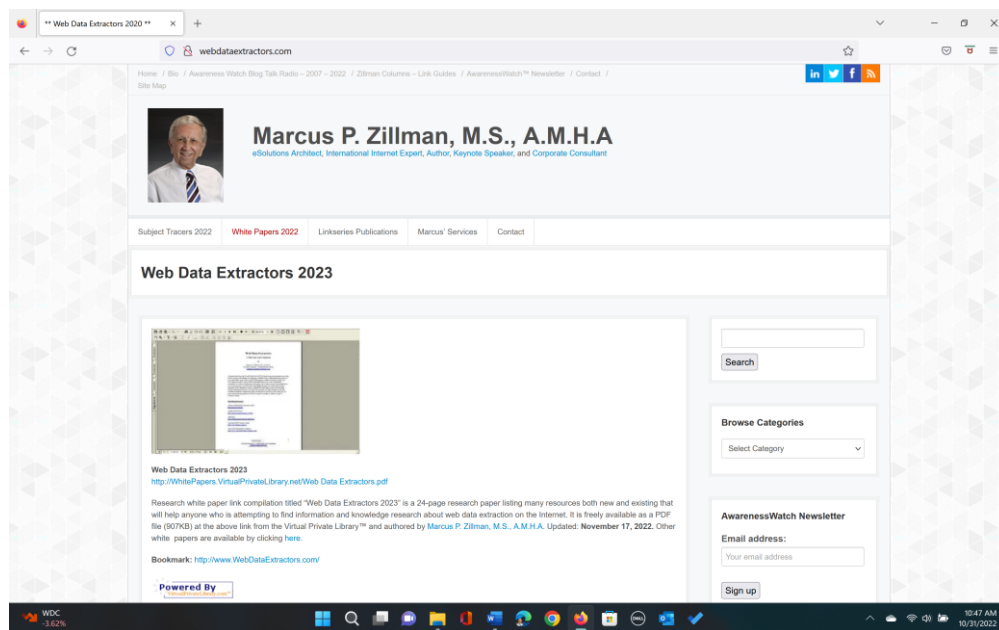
** Web Data Extractors 2020 **

webdataextractors.com

Home / Bio / Awareness Watch Blog Talk Radio – 2007 – 2022 / Zillman Columns – Link Guides / AwarenessWatch™ Newsletter / Contact / Site Map

in f

Marcus P. Zillman, M.S., A.M.H.A

eSolutions Architect, International Internet Expert, Author, Keynote Speaker, and Corporate Consultant

Subject Tracers 2022 | White Papers 2022 | Linkseries Publications | Marcus' Services | Contact

Web Data Extractors 2023

Web Data Extractors 2023
http://WhitePapers.VirtualPrivateLibrary.net/Web Data Extractors.pdf

Research white paper link compilation titled "Web Data Extractors 2023" is a 24-page research paper listing many resources both new and existing that will help anyone who is attempting to find information and knowledge research about web data extraction on the Internet. It is freely available as a PDF file (907KB) at the above link from the Virtual Private Library™ and authored by Marcus P. Zillman, M.S., A.M.H.A. Updated: November 17, 2022. Other white papers are available by clicking here.

Bookmark: http://www.WebDataExtractors.com/

Powered By

Search

Browse Categories

Select Category

AwarenessWatch Newsletter

Email address:

Your email address

Sign up

WDC
-3.62%

10:47 AM
10/31/2022